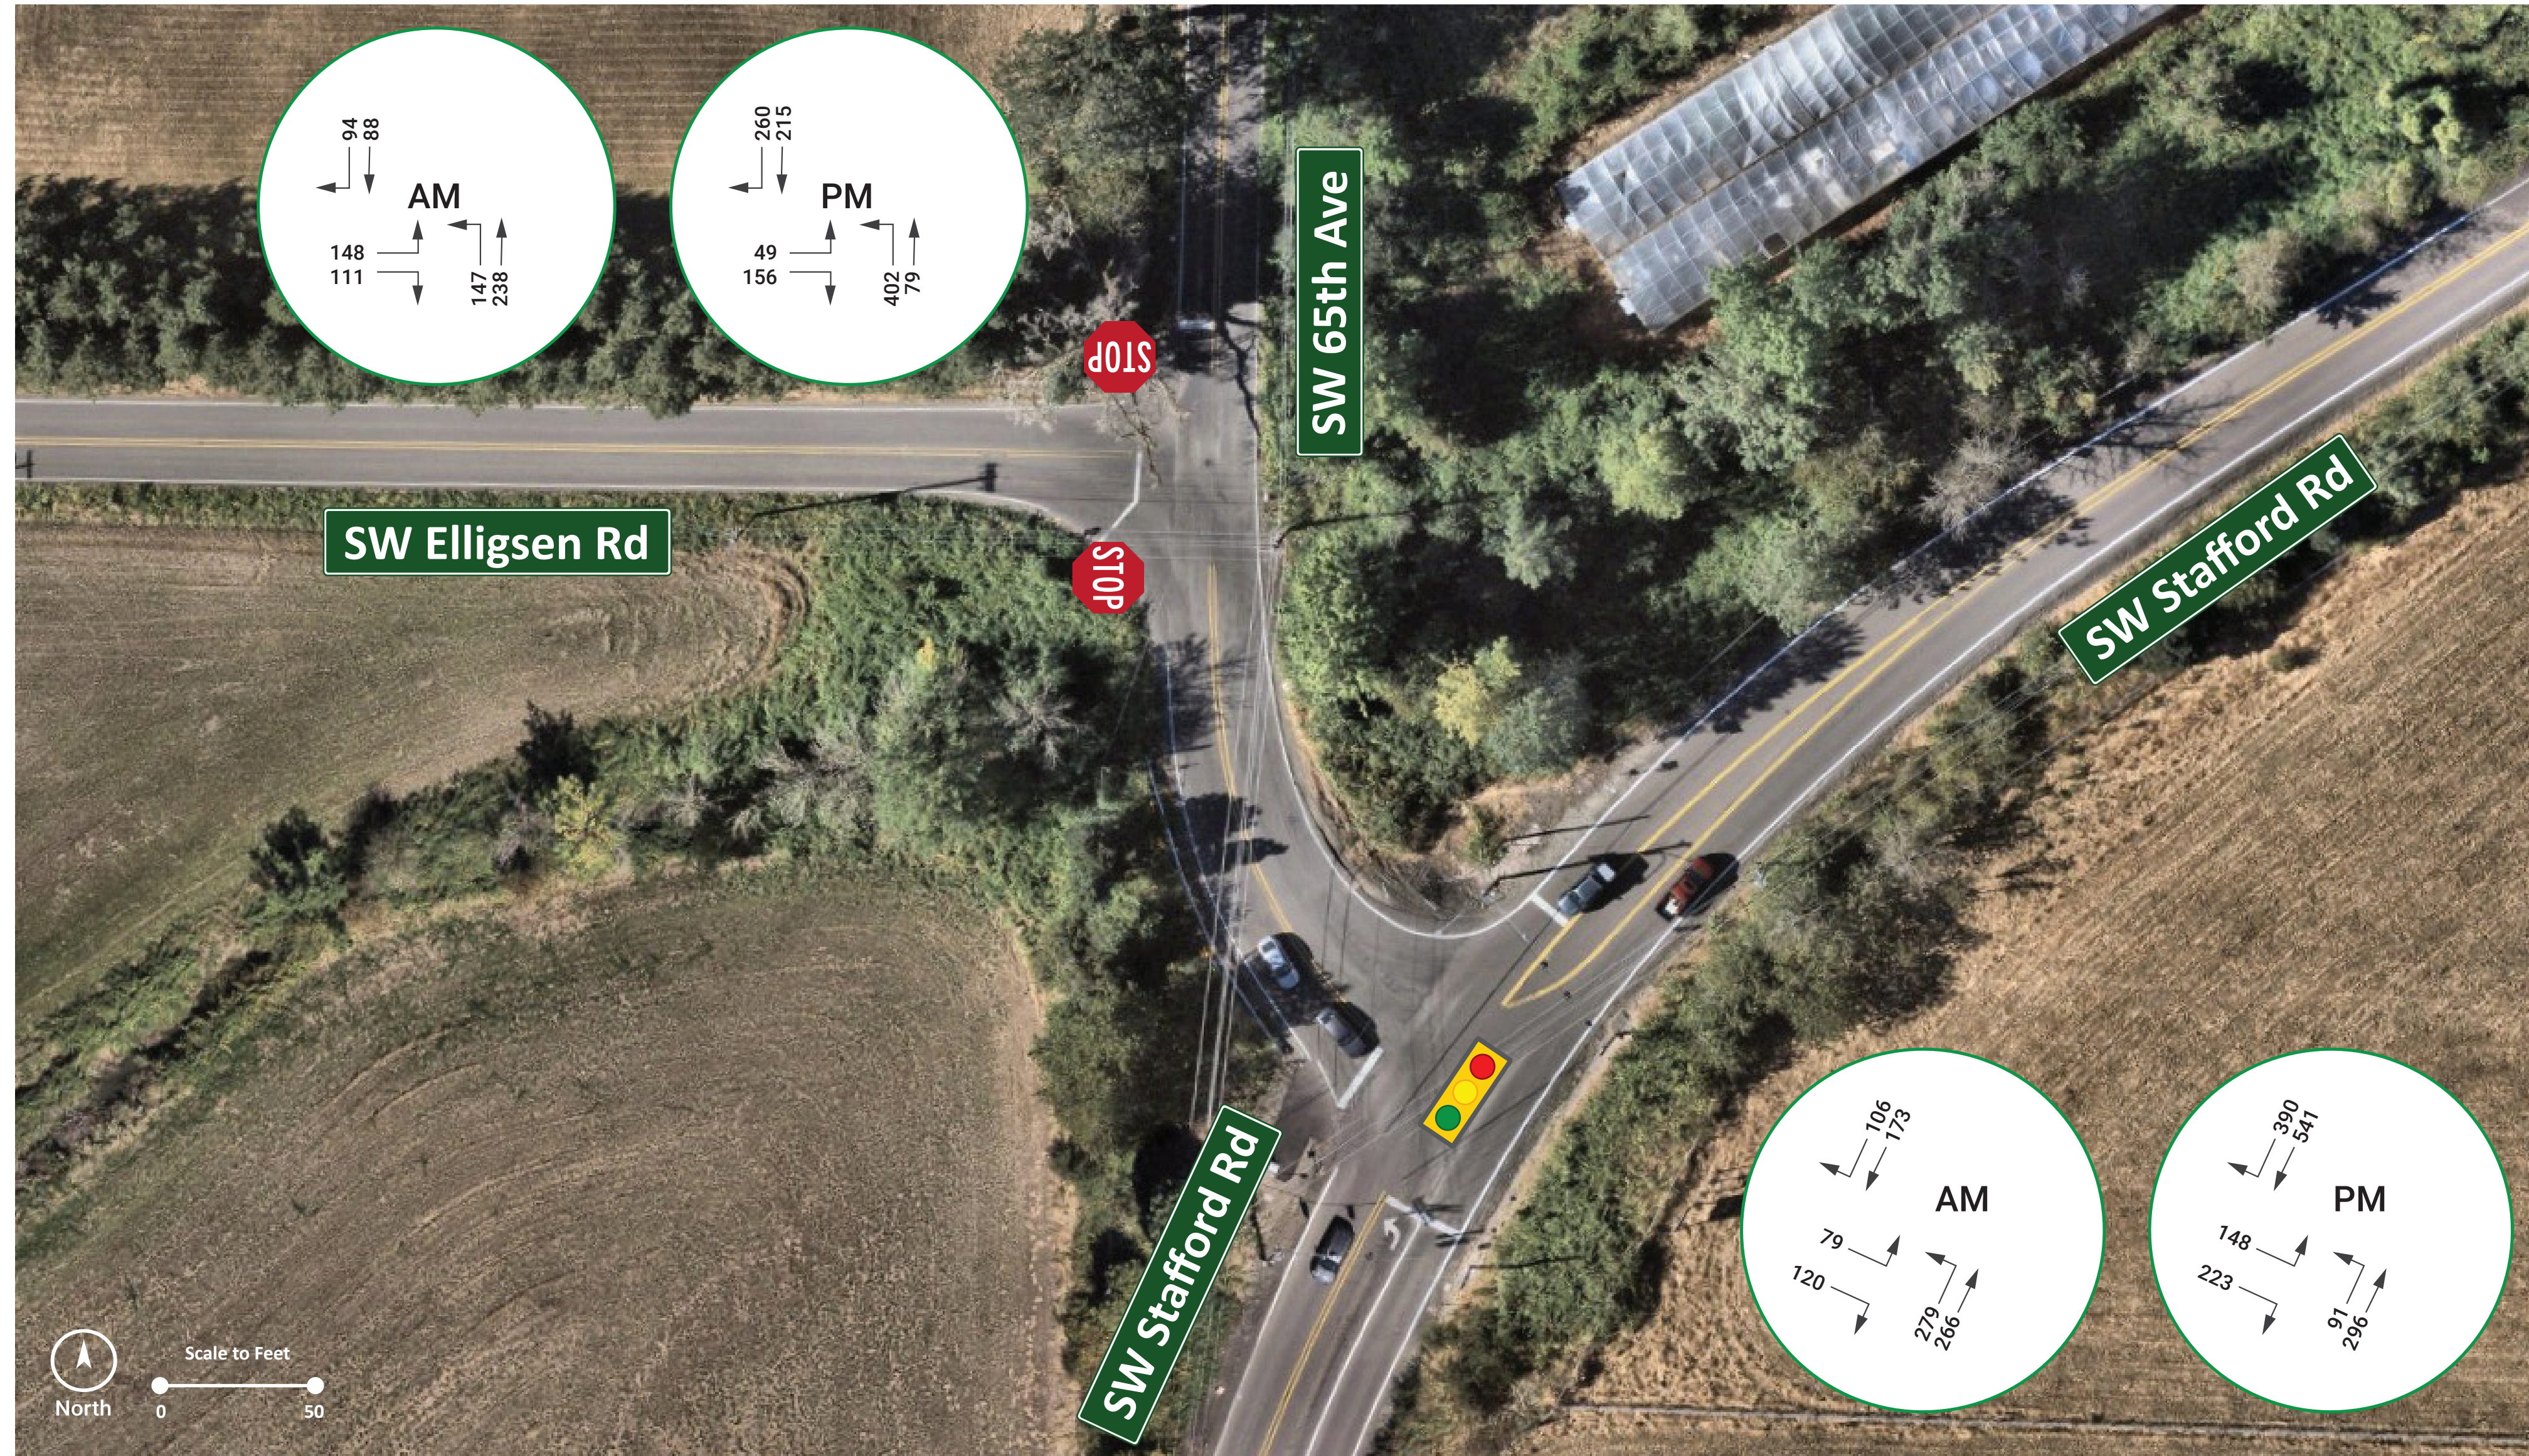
94
88
AM
148
111
147
238

260
215
PM
49
156
402
79

STOP

SW 65th Ave

SW Elligsen Rd

STOP

SW Stafford Rd

106
173
AM
79
120
279
266

390
541
PM
148
223
91
296

SW Stafford Rd

North

Scale to Feet
0
50